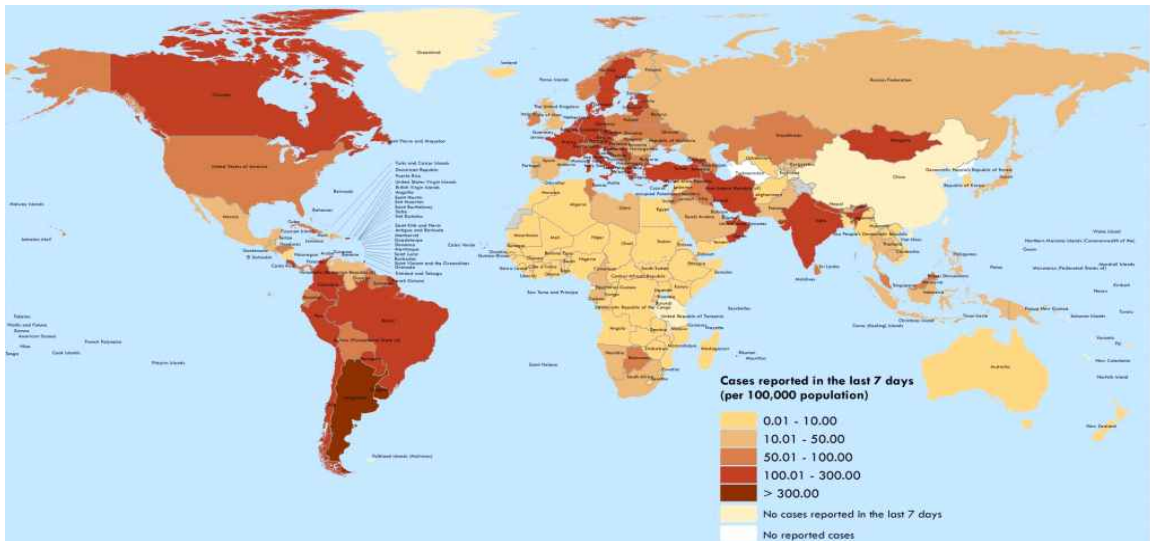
Greenland
Canada
Russian Federation
United States of America
Kazakhstan
Mongolia
China
India
Brazil
Argentina
Australia
Algeria
Sudan
Chad
Niger
Mali
Bolivia (Plurinational State of)
Peru
Iran (Islamic Republic of)
Saudi Arabia
Indonesia
Democratic Republic of the Congo
Angola
United Republic of Tanzania
New Zealand
Mexico
Colombia
Chile
Papua New Guinea

Cases reported in the last 7 days (per 100,000 population)
0.01 - 10.00
10.01 - 50.00
50.01 - 100.00
100.01 - 300.00
> 300.00
No cases reported in the last 7 days
No reported cases